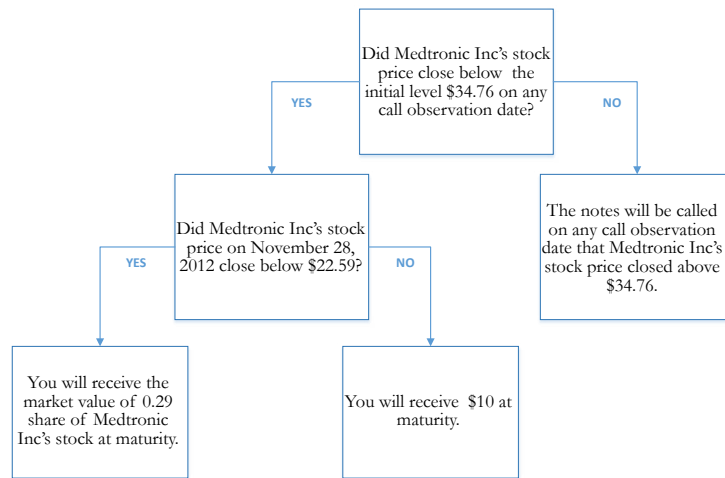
Did Medtronic Inc's stock price close below the initial level $34.76 on any call observation date?

YES

NO

Did Medtronic Inc's stock price on November 28, 2012 close below $22.59?

The notes will be called on any call observation date that Medtronic Inc's stock price closed above $34.76.

YES

NO

You will receive the market value of 0.29 share of Medtronic Inc's stock at maturity.

You will receive $10 at maturity.